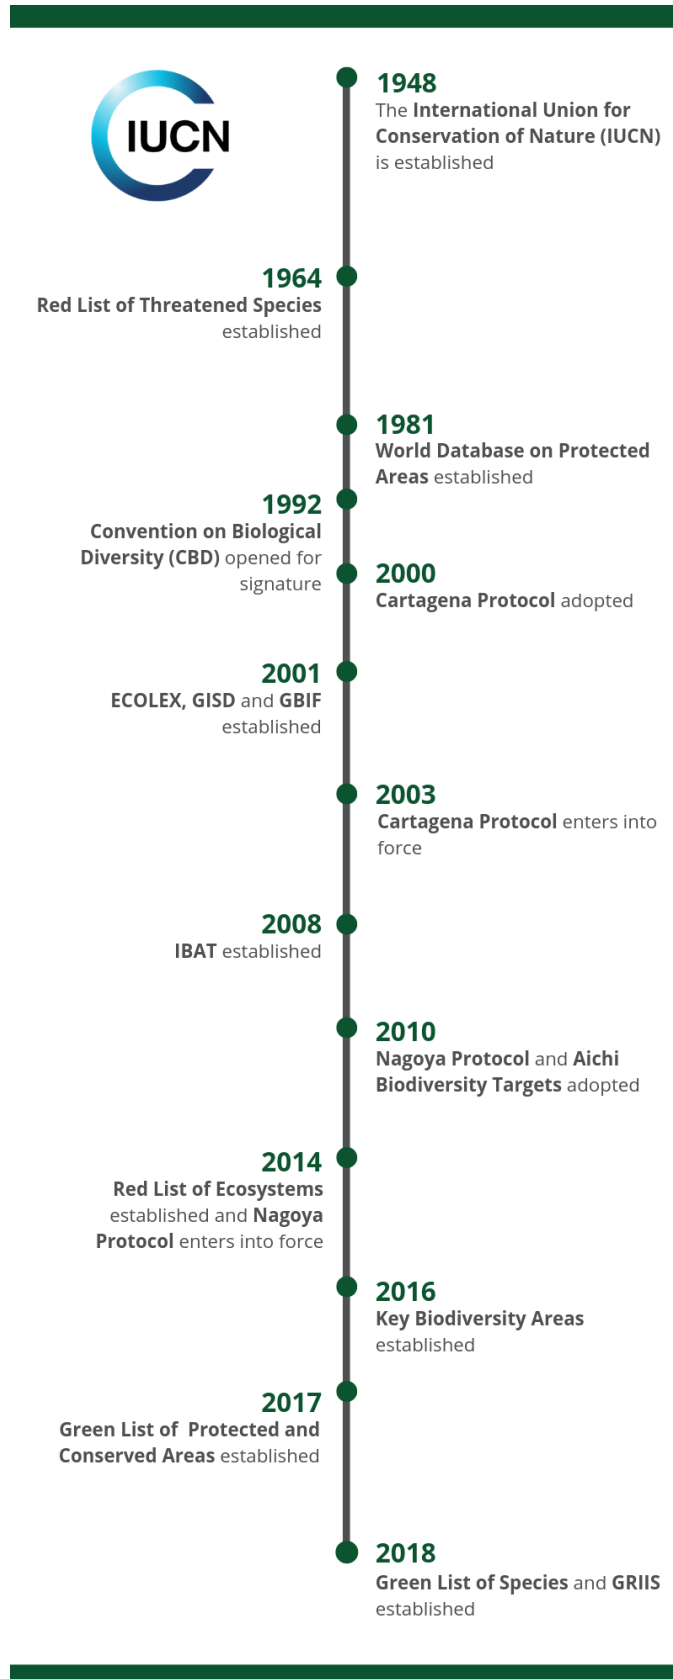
IUCN

1948
The International Union for Conservation of Nature (IUCN) is established

1964
Red List of Threatened Species established

1981
World Database on Protected Areas established

1992
Convention on Biological Diversity (CBD) opened for signature

2000
Cartagena Protocol adopted

2001
ECOLEX, GISD and GBIF established

2003
Cartagena Protocol enters into force

2008
IBAT established

2010
Nagoya Protocol and Aichi Biodiversity Targets adopted

2014
Red List of Ecosystems established and Nagoya Protocol enters into force

2016
Key Biodiversity Areas established

2017
Green List of Protected and Conserved Areas established

2018
Green List of Species and GRIIS established